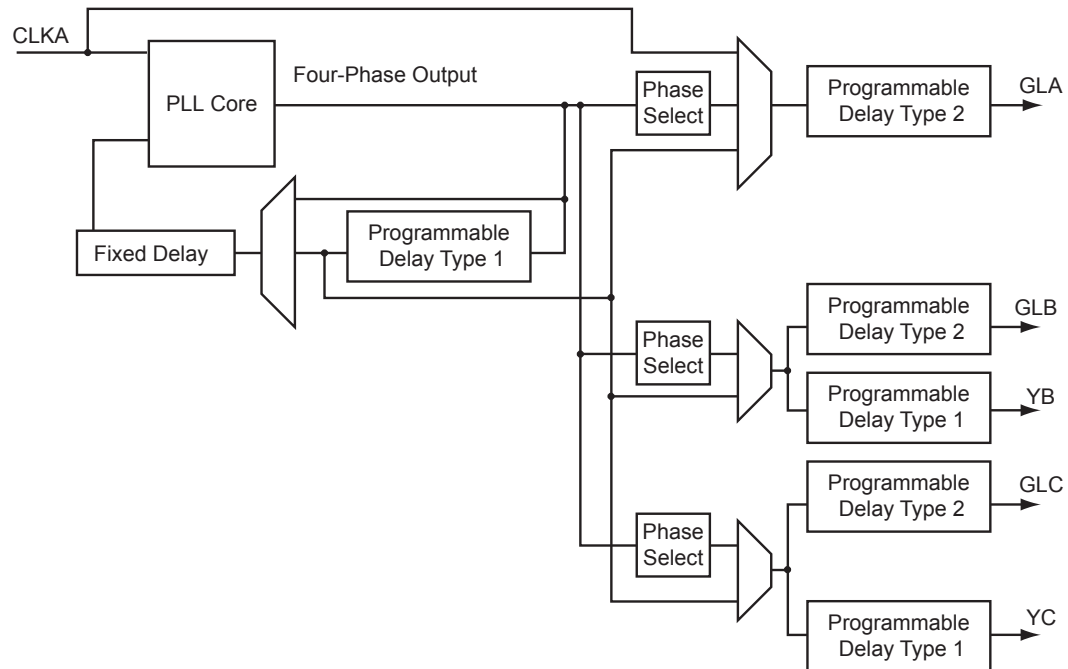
CLKA

PLL Core

Four-Phase Output

Phase Select

Programmable Delay Type 2

GLA

Fixed Delay

Programmable Delay Type 1

Phase Select

Programmable Delay Type 2

GLB

Programmable Delay Type 1

YB

Programmable Delay Type 2

GLC

Phase Select

Programmable Delay Type 1

YC